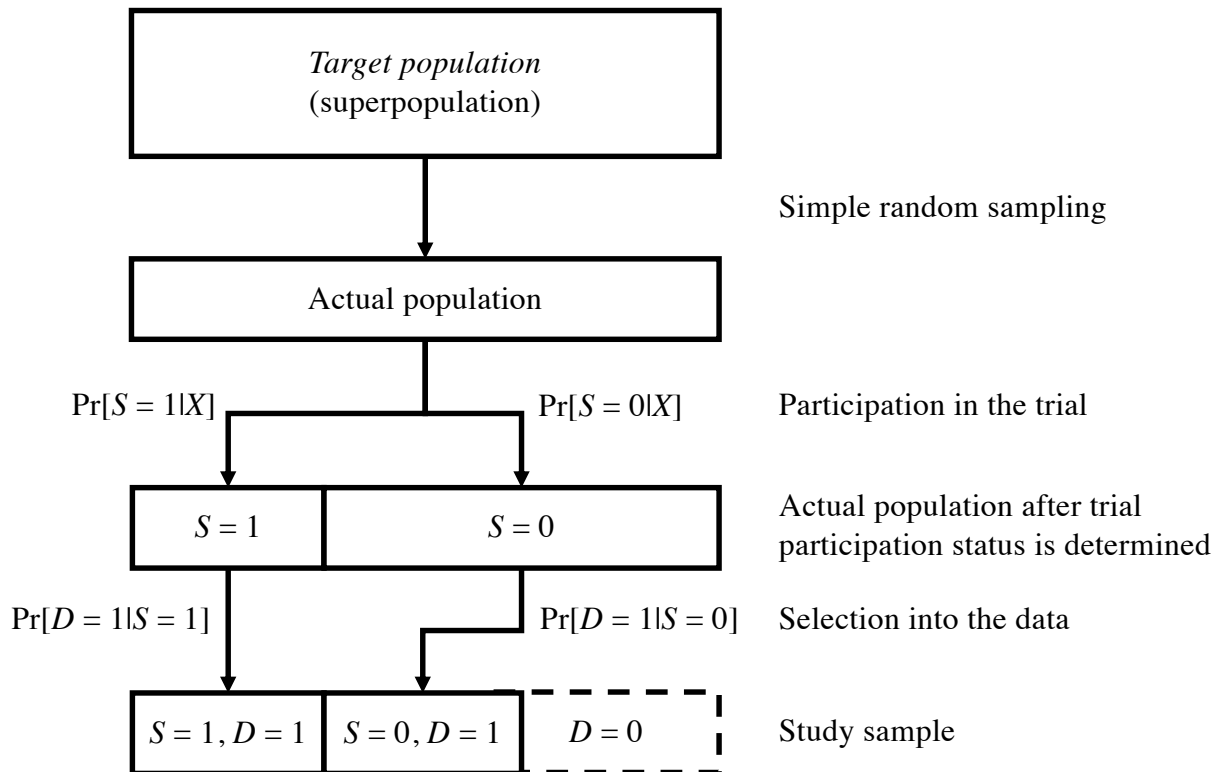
Target population
(superpopulation)

Simple random sampling

Actual population

$\Pr[S = 1|X]$

$\Pr[S = 0|X]$

Participation in the trial

$S = 1$

$S = 0$

Actual population after trial participation status is determined

$\Pr[D = 1|S = 1]$

$\Pr[D = 1|S = 0]$

Selection into the data

$S = 1, D = 1$

$S = 0, D = 1$

$D = 0$

Study sample